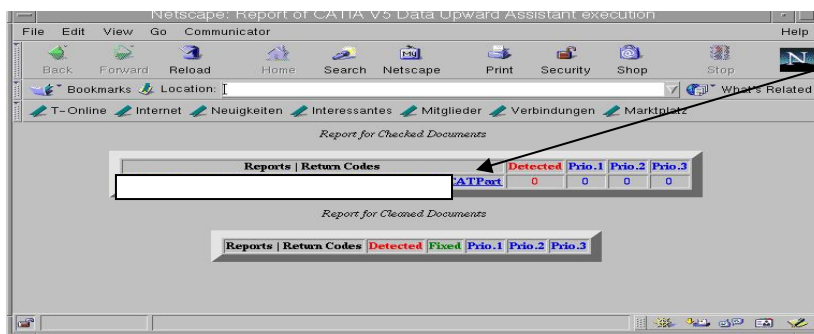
Netscape: Report of CATIA V5 Data Upward Assistant execution

File Edit View Go Communicator Help

Back Forward Reload Home Search Netscape Print Security Shop Stop

Bookmarks Location: What's Related

T-Online Internet Neuigkeiten Interessantes Mitglieder Verbindungen Marktplatz

Report for Checked Documents

| Reports \| Return Codes | Detected | Prio.1 | Prio.2 | Prio.3 |
|---|---|---|---|---|
| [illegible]CATPart | 0 | 0 | 0 | 0 |

Report for Cleaned Documents

| Reports \| Return Codes | Detected | Fixed | Prio.1 | Prio.2 | Prio.3 |
|---|---|---|---|---|---|